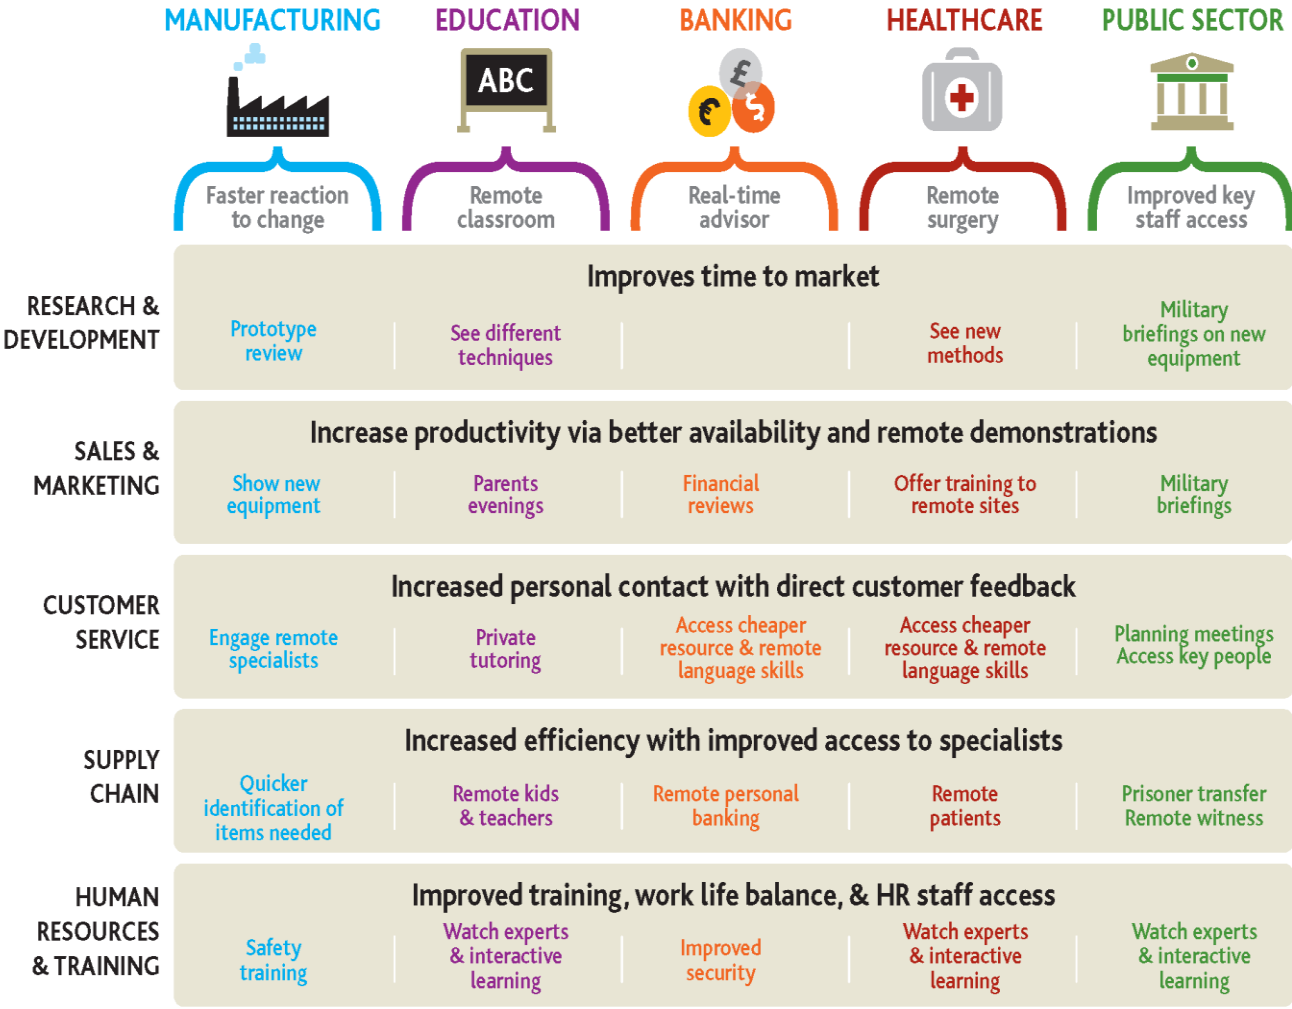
| | MANUFACTURING | EDUCATION | BANKING | HEALTHCARE | PUBLIC SECTOR |
|---|---|---|---|---|---|
| | ABC | | £ € $ | | |
| | Faster reaction to change | Remote classroom | Real-time advisor | Remote surgery | Improved key staff access |

Improves time to market

| RESEARCH & DEVELOPMENT | Prototype review | See different techniques | | See new methods | Military briefings on new equipment |
|---|---|---|---|---|---|

Increase productivity via better availability and remote demonstrations

| SALES & MARKETING | Show new equipment | Parents evenings | Financial reviews | Offer training to remote sites | Military briefings |
|---|---|---|---|---|---|

Increased personal contact with direct customer feedback

| CUSTOMER SERVICE | Engage remote specialists | Private tutoring | Access cheaper resource & remote language skills | Access cheaper resource & remote language skills | Planning meetings Access key people |
|---|---|---|---|---|---|

Increased efficiency with improved access to specialists

| SUPPLY CHAIN | Quicker identification of items needed | Remote kids & teachers | Remote personal banking | Remote patients | Prisoner transfer Remote witness |
|---|---|---|---|---|---|

Improved training, work life balance, & HR staff access

| HUMAN RESOURCES & TRAINING | Safety training | Watch experts & interactive learning | Improved security | Watch experts & interactive learning | Watch experts & interactive learning |
|---|---|---|---|---|---|